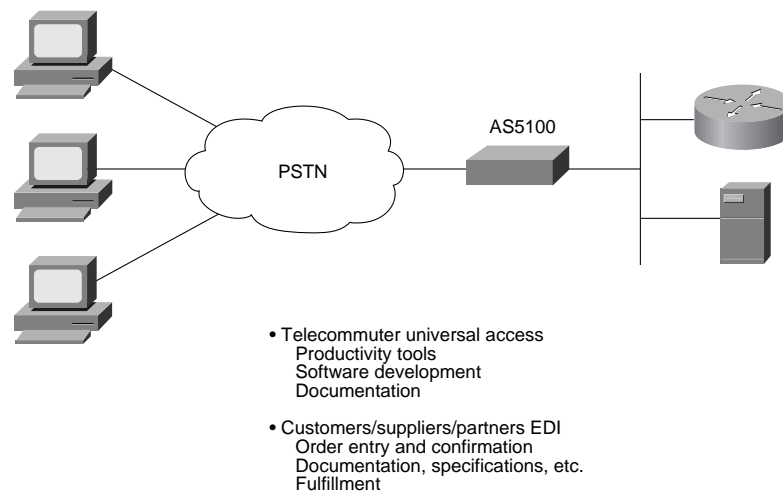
PSTN

AS5100

• Telecommuter universal access
Productivity tools
Software development
Documentation

• Customers/suppliers/partners EDI
Order entry and confirmation
Documentation, specifications, etc.
Fulfillment